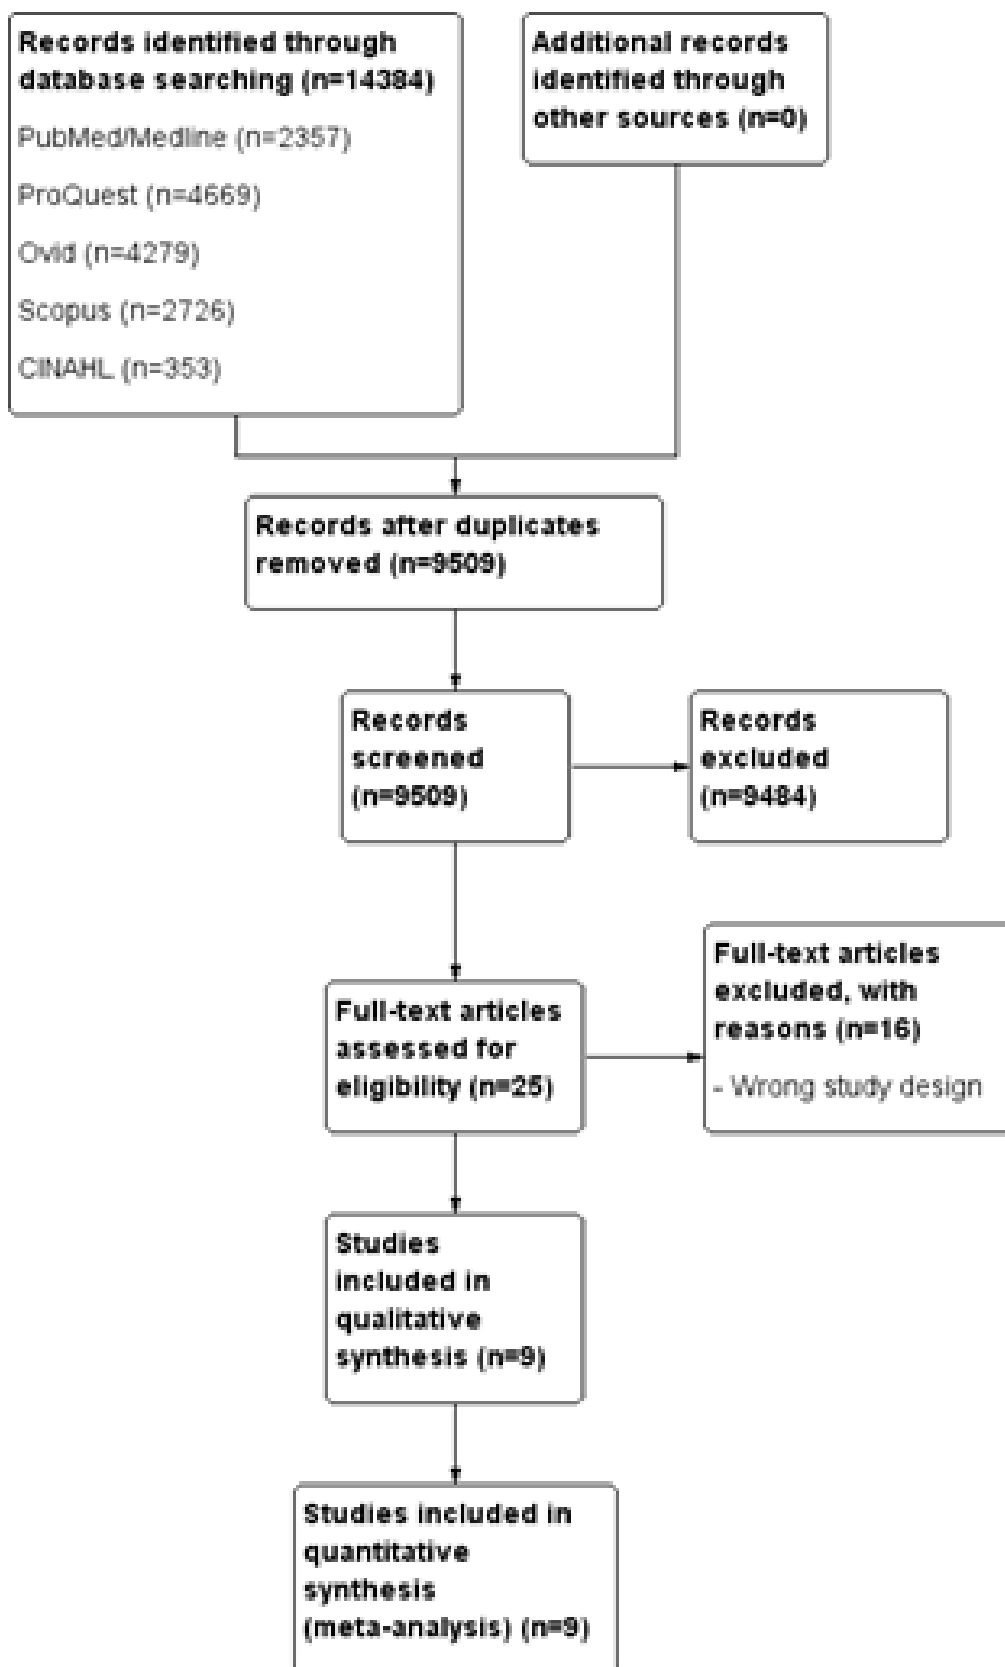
Records identified through database searching (n=14384)

PubMed/Medline (n=2357)

ProQuest (n=4669)

Ovid (n=4279)

Scopus (n=2726)

CINAHL (n=353)

Additional records identified through other sources (n=0)

Records after duplicates removed (n=9509)

Records screened (n=9509)

Records excluded (n=9484)

Full-text articles assessed for eligibility (n=25)

Full-text articles excluded, with reasons (n=16)

- Wrong study design

Studies included in qualitative synthesis (n=9)

Studies included in quantitative synthesis (meta-analysis) (n=9)